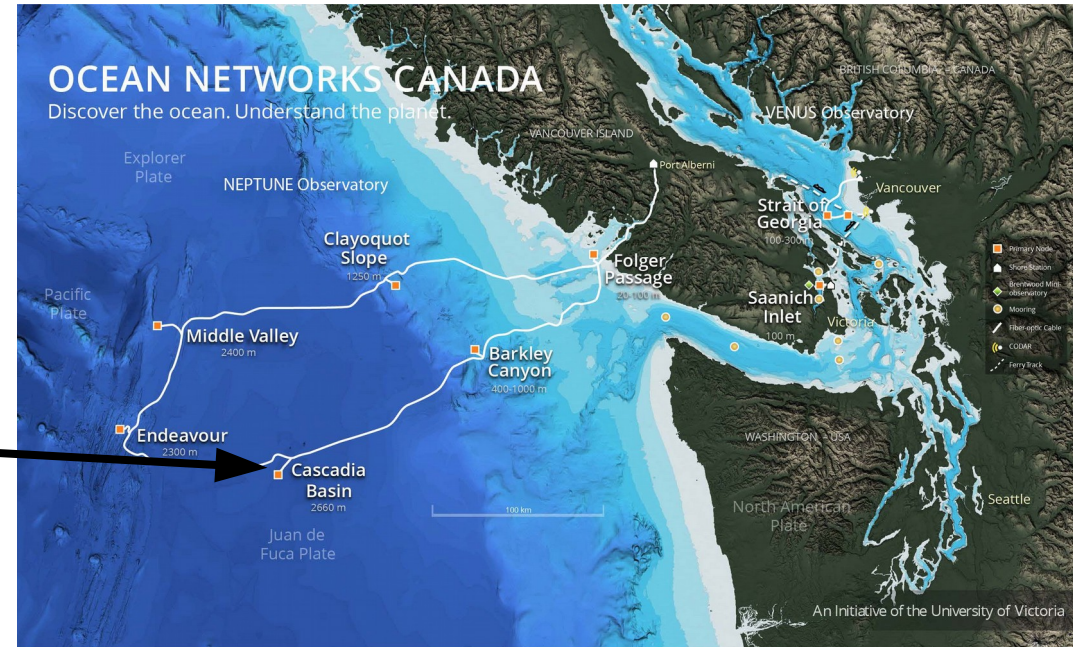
OCEAN NETWORKS CANADA
Discover the ocean. Understand the planet.

BRITISH COLUMBIA - CANADA
VENUS Observatory
VANCOUVER ISLAND
Explorer Plate
NEPTUNE Observatory
Port Alberni
Vancouver
Strait of Georgia
100-300 m
Clayoquot Slope
1250 m
Folger Passage
20-100 m
Pacific Plate
Saanich Inlet
100 m
Victoria
Middle Valley
2400 m
Barkley Canyon
400-1000 m
Endeavour
2300 m
WASHINGTON - USA
Cascadia Basin
2660 m
100 km
North American Plate
Seattle
Juan de Fuca Plate

Primary Node
Shore Station
Brentwood Mini observatory
Mooring
Fiber-optic Cable
CODAR
Ferry Track

An Initiative of the University of Victoria